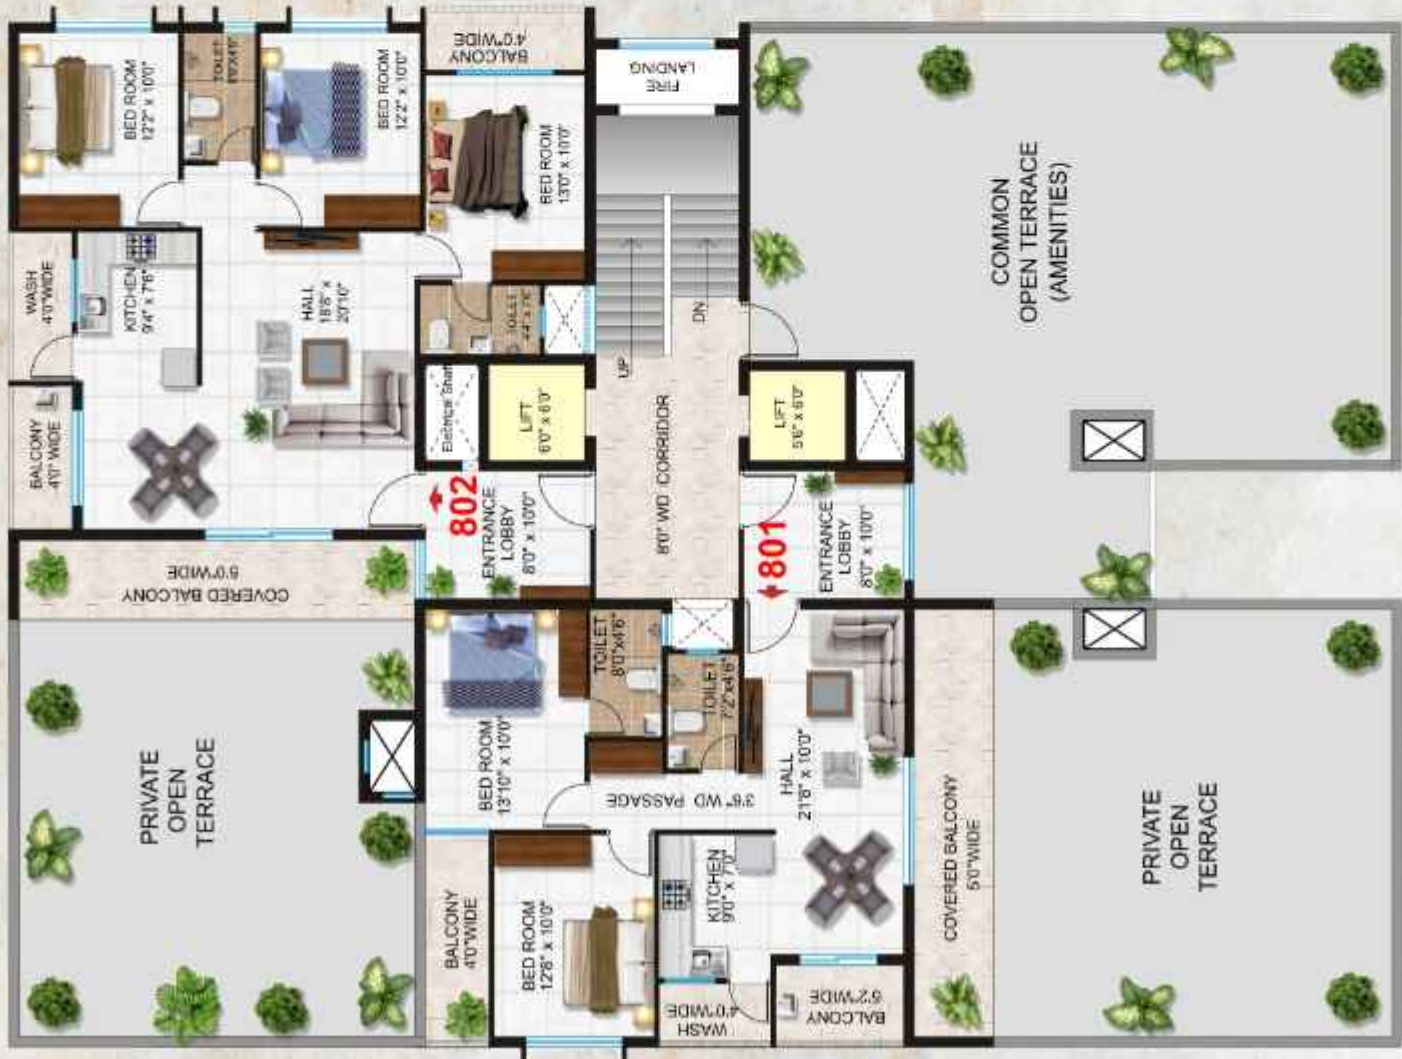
BED ROOM 12'2" x 10'0"

TOILET 6'0"x4'6"

BED ROOM 12'2" x 10'0"

BALCONY 4'0"WIDE

FIRE LANDING

BED ROOM 13'0" x 10'0"

COMMON OPEN TERRACE (AMENITIES)

WASH 4'0"WIDE

KITCHEN 9'4" x 7'6"

HALL 18'6" x 20'0"

TOILET 7'4" x 7'6"

DN

UP

BALCONY 4'0" WIDE

Electrical Shaft

LIFT 6'0" x 6'0"

8'0" WD CORRIDOR

LIFT 5'6" x 6'0"

802

ENTRANCE LOBBY 8'0" x 10'0"

801

ENTRANCE LOBBY 8'0" x 10'0"

COVERED BALCONY 5'0"WIDE

TOILET 8'0"x4'6"

TOILET 7'2"x4'6"

PRIVATE OPEN TERRACE

BED ROOM 13'10" x 10'0"

HALL 21'8" x 10'0"

3'6" WD PASSAGE

COVERED BALCONY 5'0"WIDE

PRIVATE OPEN TERRACE

BALCONY 4'0"WIDE

BED ROOM 12'8" x 10'0"

KITCHEN 9'0" x 7'0"

WASH 4'0"WIDE

BALCONY 5'2"WIDE